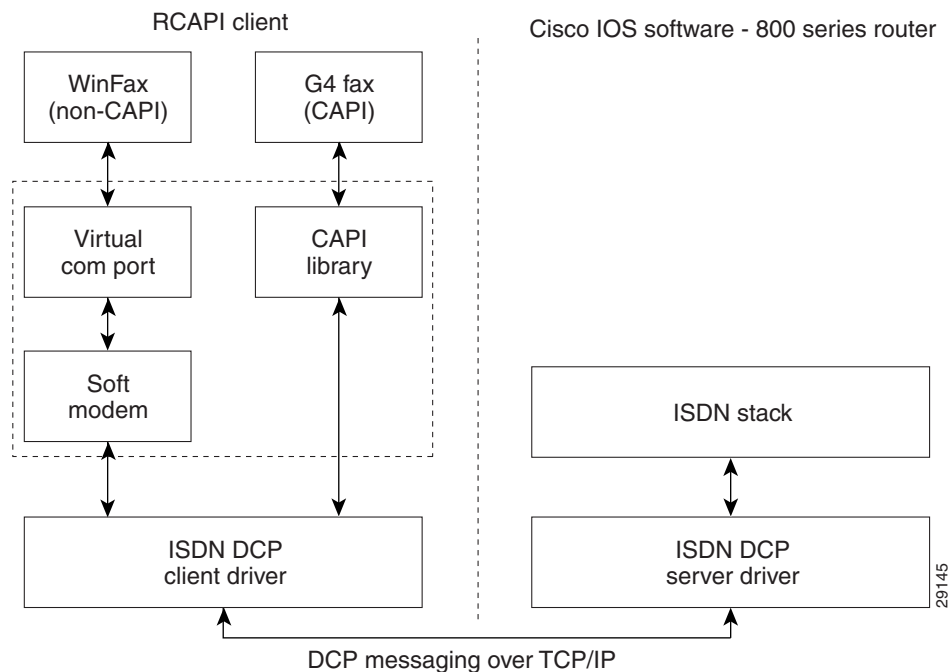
RCAPI client

Cisco IOS software - 800 series router

WinFax (non-CAPI)

G4 fax (CAPI)

Virtual com port

CAPI library

Soft modem

ISDN stack

ISDN DCP client driver

ISDN DCP server driver

29145

DCP messaging over TCP/IP